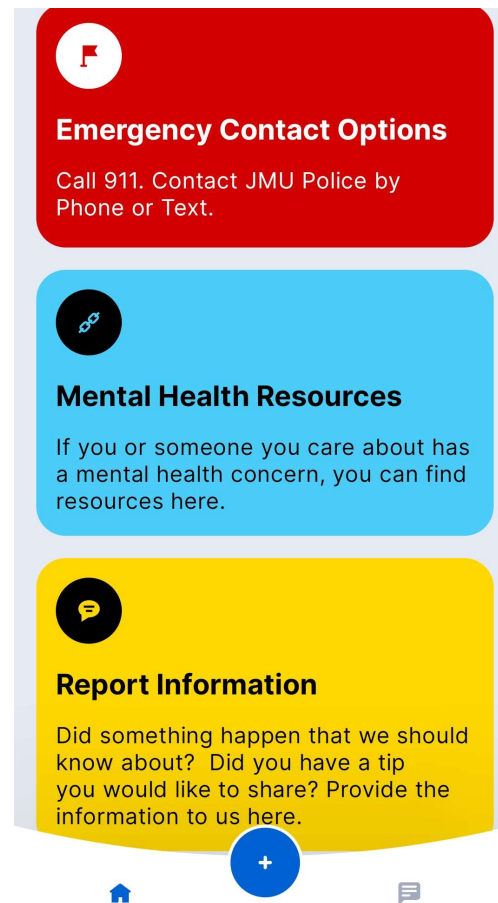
Emergency Contact Options

Call 911. Contact JMU Police by Phone or Text.

Mental Health Resources

If you or someone you care about has a mental health concern, you can find resources here.

Report Information

Did something happen that we should know about? Did you have a tip you would like to share? Provide the information to us here.

+